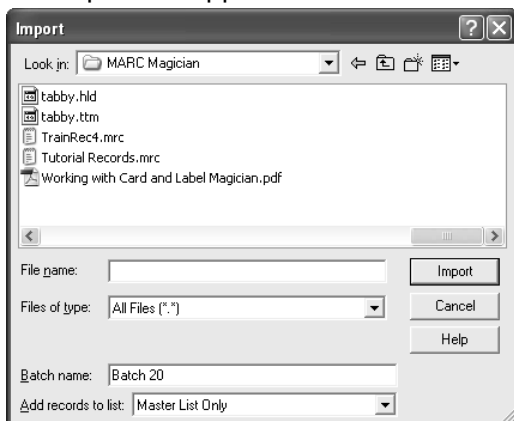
Import

Look in: MARC Magician

tabby.hld
tabby.ttm
TrainRec4.mrc
Tutorial Records.mrc
Working with Card and Label Magician.pdf

File name:
Files of type: All Files (*.*)

Import
Cancel
Help

Batch name: Batch 20
Add records to list: Master List Only